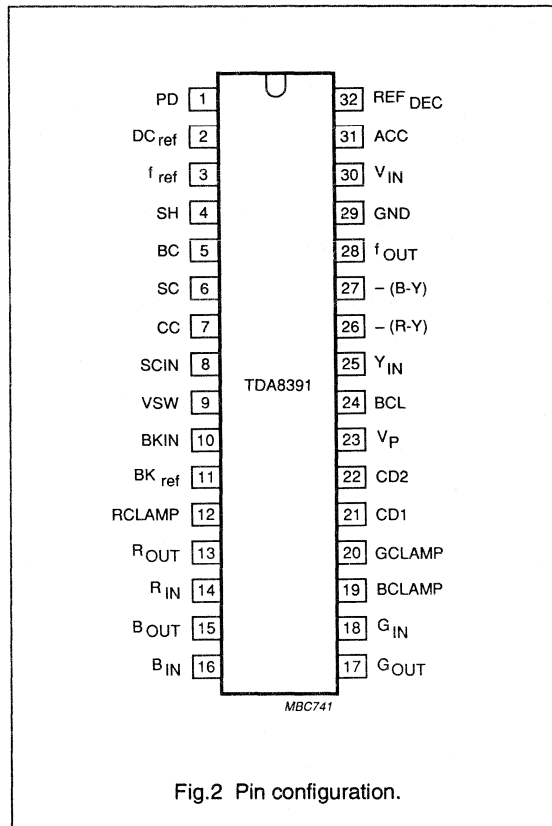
PD 1
DC$_{ref}$ 2
f$_{ref}$ 3
SH 4
BC 5
SC 6
CC 7
SCIN 8
VSW 9
BKIN 10
BK$_{ref}$ 11
RCLAMP 12
R$_{OUT}$ 13
R$_{IN}$ 14
B$_{OUT}$ 15
B$_{IN}$ 16

TDA8391

32 REF$_{DEC}$
31 ACC
30 V$_{IN}$
29 GND
28 f$_{OUT}$
27 – (B-Y)
26 – (R-Y)
25 Y$_{IN}$
24 BCL
23 V$_{P}$
22 CD2
21 CD1
20 GCLAMP
19 BCLAMP
18 G$_{IN}$
17 G$_{OUT}$

MBC741

Fig.2 Pin configuration.